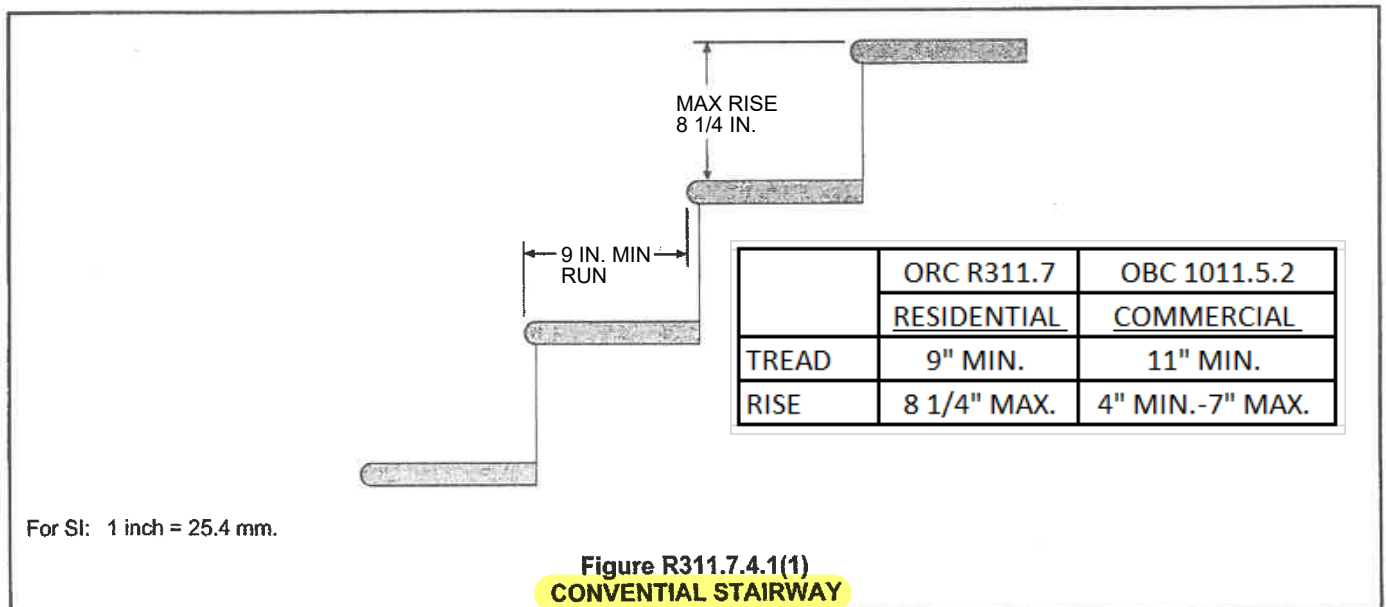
MAX RISE
8 1/4 IN.

9 IN. MIN
RUN

|  | ORC R311.7 | OBC 1011.5.2 |
|---|---|---|
|  | RESIDENTIAL | COMMERCIAL |
| TREAD | 9" MIN. | 11" MIN. |
| RISE | 8 1/4" MAX. | 4" MIN.-7" MAX. |

For SI: 1 inch = 25.4 mm.

Figure R311.7.4.1(1)
CONVENTIAL STAIRWAY